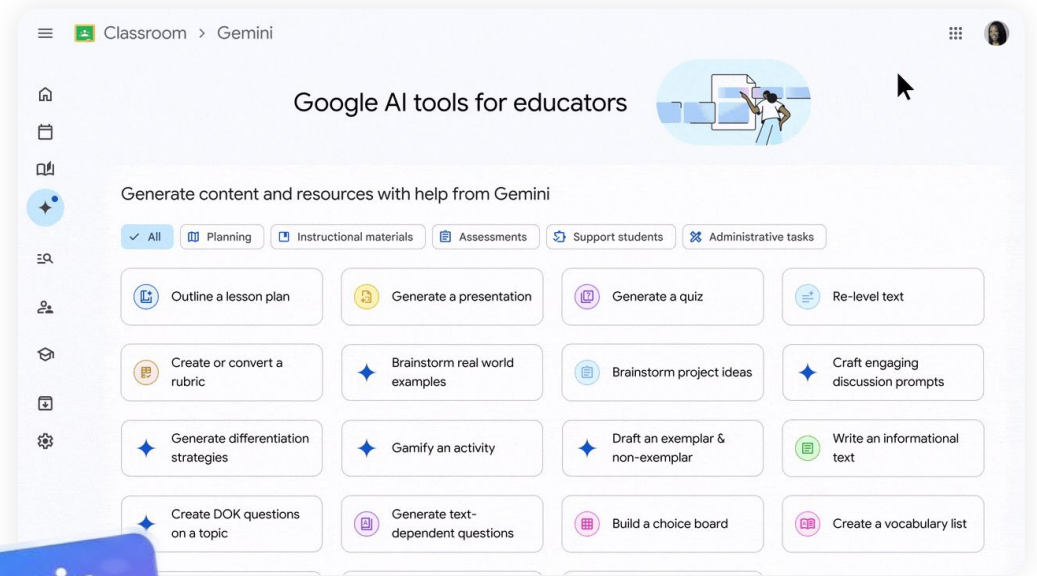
Classroom > Gemini

Google AI tools for educators

Generate content and resources with help from Gemini

All | Planning | Instructional materials | Assessments | Support students | Administrative tasks

Outline a lesson plan

Generate a presentation

Generate a quiz

Re-level text

Create or convert a rubric

Brainstorm real world examples

Brainstorm project ideas

Craft engaging discussion prompts

Generate differentiation strategies

Gamify an activity

Draft an exemplar & non-exemplar

Write an informational text

Create DOK questions on a topic

Generate text-dependent questions

Build a choice board

Create a vocabulary list